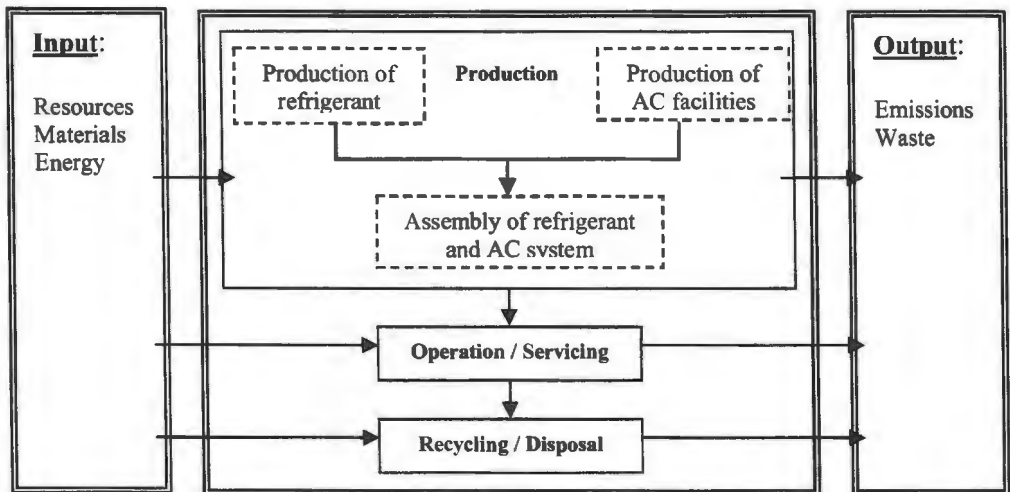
Input:

Resources
Materials
Energy

Production of refrigerant

Production

Production of AC facilities

Assembly of refrigerant and AC svstem

Operation / Servicing

Recycling / Disposal

Output:

Emissions
Waste